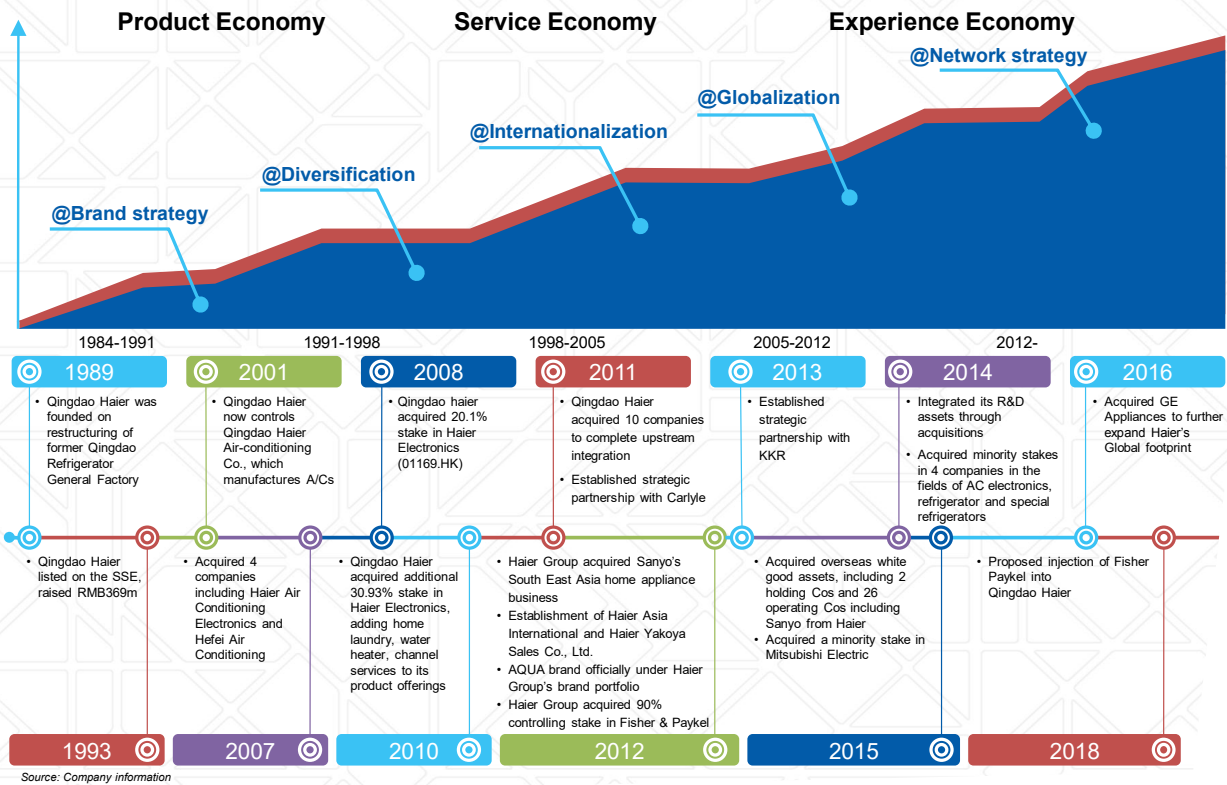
Product Economy

Service Economy

Experience Economy

@Network strategy

@Globalization

@Internationalization

@Diversification

@Brand strategy

1984-1991

1991-1998

1998-2005

2005-2012

2012-

1989

- Qingdao Haier was founded on restructuring of former Qingdao Refrigerator General Factory

2001

- Qingdao Haier now controls Qingdao Haier Air-conditioning Co., which manufactures A/Cs

2008

- Qingdao haier acquired 20.1% stake in Haier Electronics (01169.HK)

2011

- Qingdao Haier acquired 10 companies to complete upstream integration
- Established strategic partnership with Carlyle

2013

- Established strategic partnership with KKR

2014

- Integrated its R&D assets through acquisitions
- Acquired minority stakes in 4 companies in the fields of AC electronics, refrigerator and special refrigerators

2016

- Acquired GE Appliances to further expand Haier's Global footprint

- Qingdao Haier listed on the SSE, raised RMB369m

- Acquired 4 companies including Haier Air Conditioning Electronics and Hefei Air Conditioning

- Qingdao Haier acquired additional 30.93% stake in Haier Electronics, adding home laundry, water heater, channel services to its product offerings

- Haier Group acquired Sanyo's South East Asia home appliance business
- Establishment of Haier Asia International and Haier Yakoya Sales Co., Ltd.
- AQUA brand officially under Haier Group's brand portfolio
- Haier Group acquired 90% controlling stake in Fisher & Paykel

- Acquired overseas white good assets, including 2 holding Cos and 26 operating Cos including Sanyo from Haier
- Acquired a minority stake in Mitsubishi Electric

- Proposed injection of Fisher Paykel into Qingdao Haier

1993

2007

2010

2012

2015

2018

Source: Company information